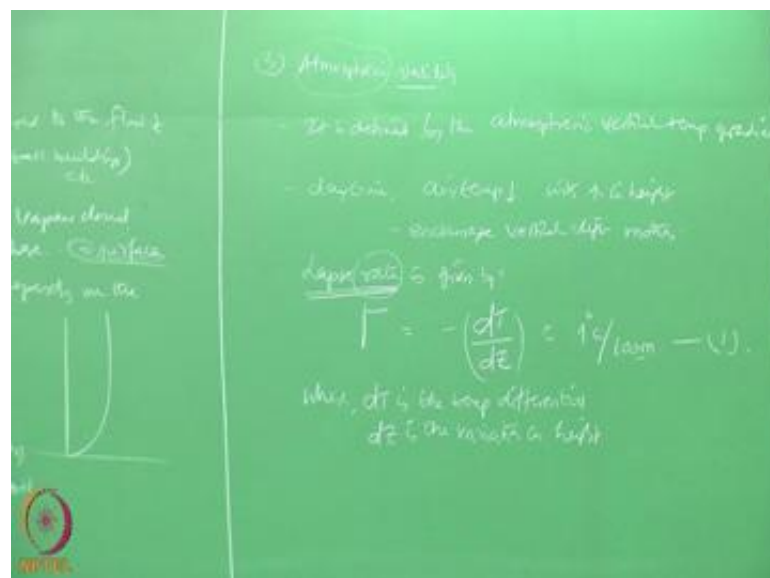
and to the flow &
(small buildings)
etc.
Vapour cloud
here. Equifocal
depends on the

③ Atmospheric stability

- It is defined by the atmospheric vertical temp gradient

- day time, air temp ↓ with ↑ in height
- encourage vertical dispersion

Lapse rate is given by:

$\Gamma = -\left(\frac{dT}{dz}\right) = 1^{\circ}C/100m$ — (1).

Where, dT is the temp differential
dz is the variation in height

NPTEL